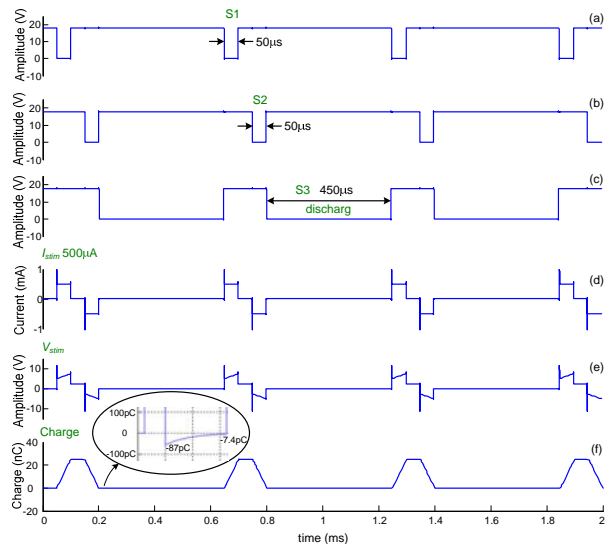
S1
(a)
20
10
0
Amplitude (V)
50μs

S2
(b)
20
10
0
Amplitude (V)
50μs

S3 450μs
discharg
(c)
20
10
0
Amplitude (V)

$I_{stim}$ 500μA
(d)
1
0
-1
Current (mA)

$V_{stim}$
(e)
10
0
-10
Amplitude (V)

Charge
100pC
0
-100pC
-87pC
-7.4pC
(f)
40
20
0
-20
Charge (nC)
0 0.2 0.4 0.6 0.8 1 1.2 1.4 1.6 1.8 2
time (ms)